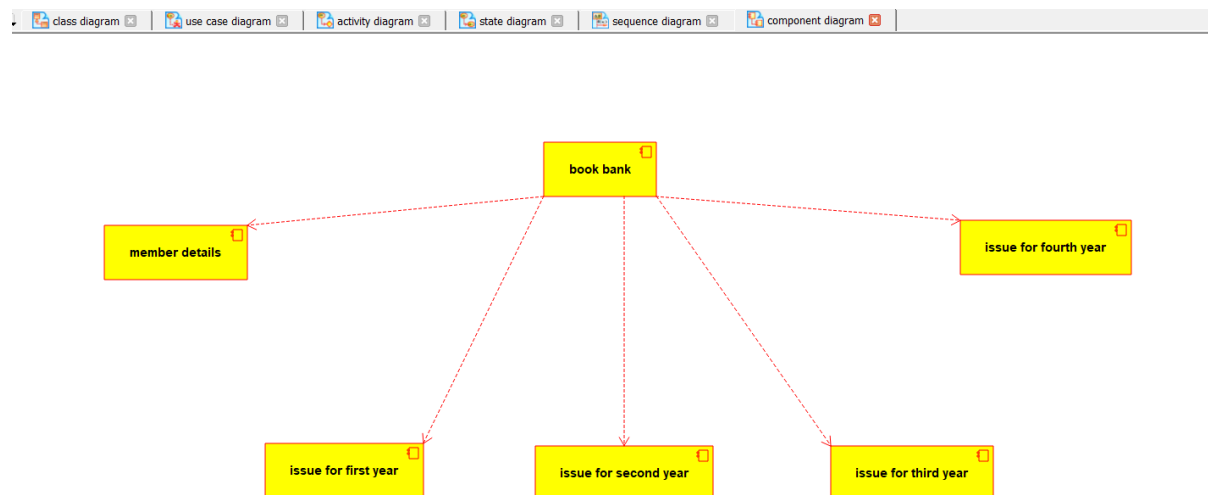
class diagram | use case diagram | activity diagram | state diagram | sequence diagram | component diagram

book bank

member details

issue for fourth year

issue for first year

issue for second year

issue for third year